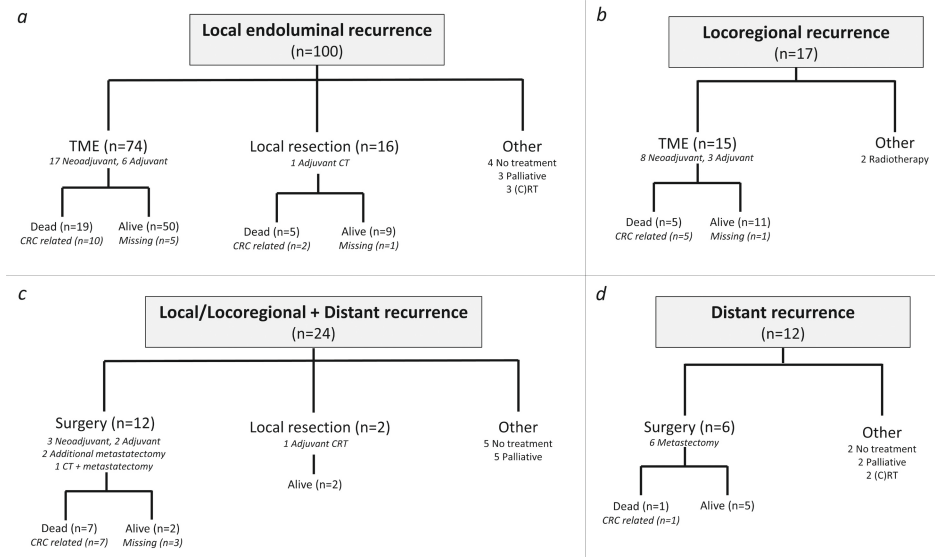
a

Local endoluminal recurrence
(n=100)

TME (n=74)
17 Neoadjuvant, 6 Adjuvant

Dead (n=19)
CRC related (n=10)

Alive (n=50)
Missing (n=5)

Local resection (n=16)
1 Adjuvant CT

Dead (n=5)
CRC related (n=2)

Alive (n=9)
Missing (n=1)

Other
4 No treatment
3 Palliative
3 (C)RT

b

Locoregional recurrence
(n=17)

TME (n=15)
8 Neoadjuvant, 3 Adjuvant

Dead (n=5)
CRC related (n=5)

Alive (n=11)
Missing (n=1)

Other
2 Radiotherapy

c

Local/Locoregional + Distant recurrence
(n=24)

Surgery (n=12)
3 Neoadjuvant, 2 Adjuvant
2 Additional metastatectomy
1 CT + metastatectomy

Dead (n=7)
CRC related (n=7)

Alive (n=2)
Missing (n=3)

Local resection (n=2)
1 Adjuvant CRT

Alive (n=2)

Other
5 No treatment
5 Palliative

d

Distant recurrence
(n=12)

Surgery (n=6)
6 Metastectomy

Dead (n=1)
CRC related (n=1)

Alive (n=5)

Other
2 No treatment
2 Palliative
2 (C)RT